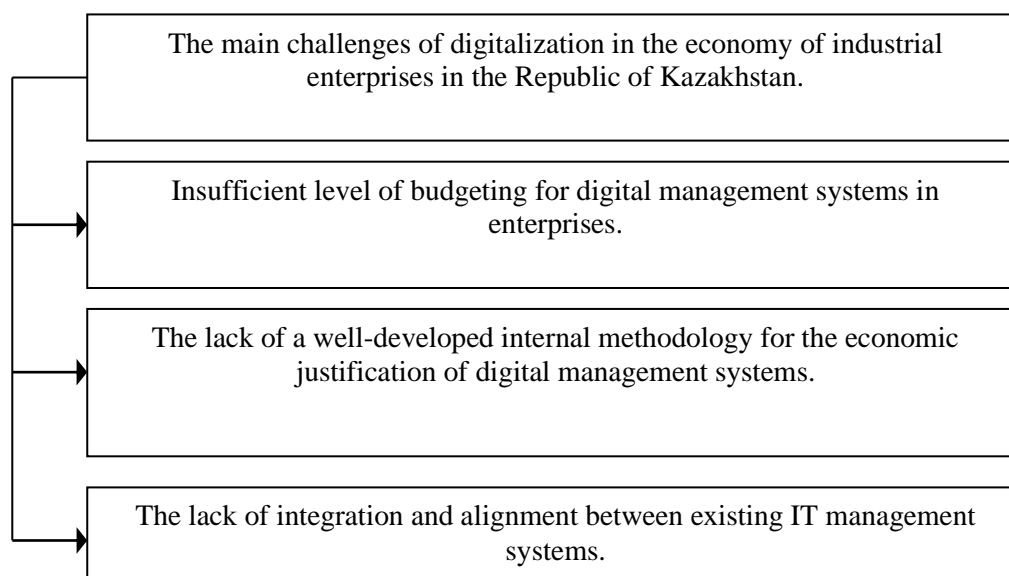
The main challenges of digitalization in the economy of industrial enterprises in the Republic of Kazakhstan.

Insufficient level of budgeting for digital management systems in enterprises.

The lack of a well-developed internal methodology for the economic justification of digital management systems.

The lack of integration and alignment between existing IT management systems.